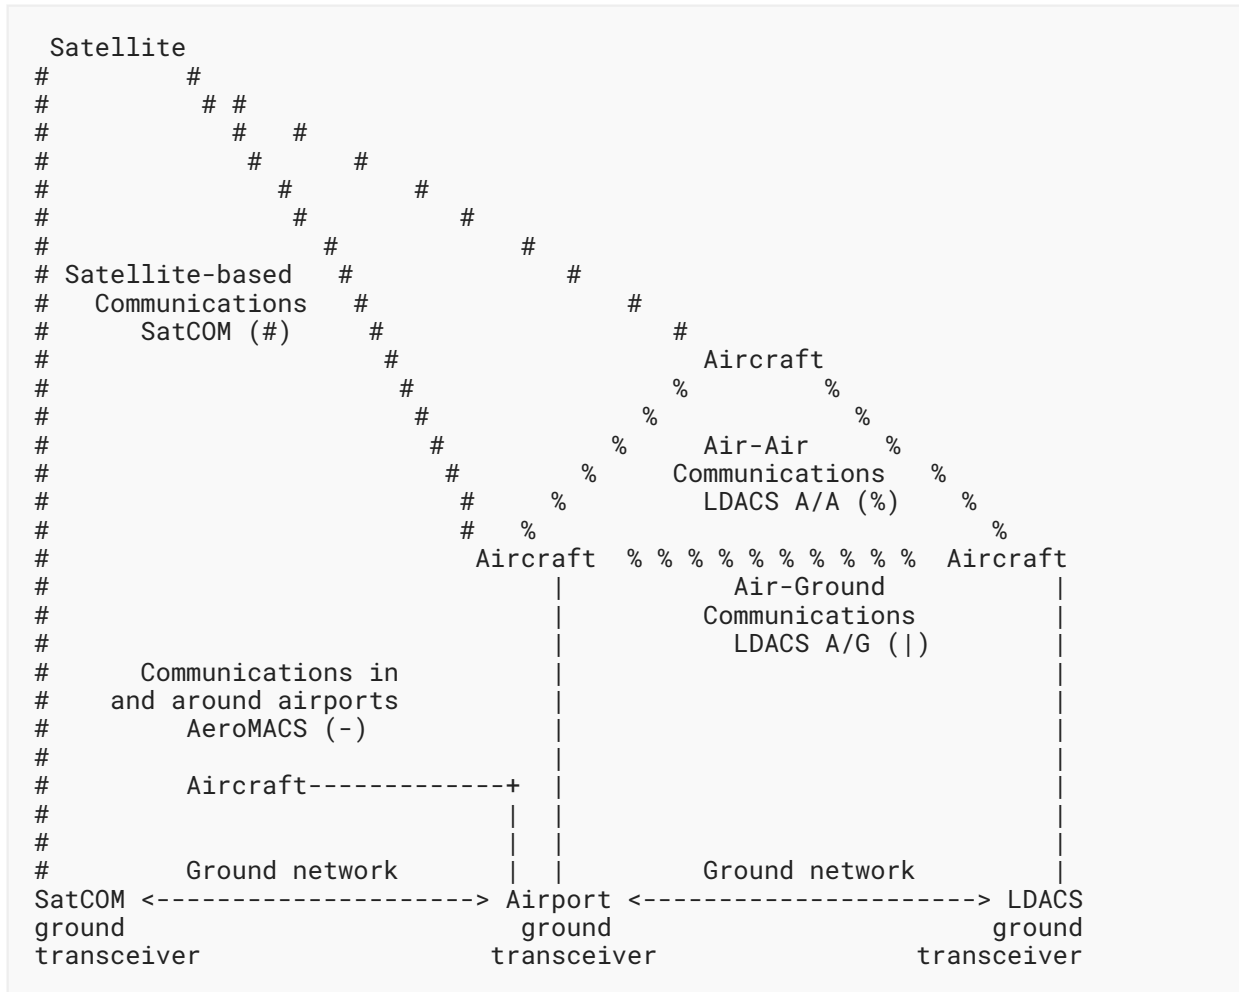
Satellite
#         #
#          # #
#            #   #
#             #      #
#               #       #
#                #         #
#                  #           #
# Satellite-based   #              #
#   Communications   #                 #
#      SatCOM (#)     #                   #
#                      #                    Aircraft
#                       #                 %         %
#                        #              %             %
#                         #           %     Air-Air     %
#                          #        %     Communications   %
#                           #     %        LDACS A/A (%)     %
#                           #   %                              %
#                          Aircraft  % % % % % % % % % %  Aircraft
#                               |            Air-Ground            |
#                               |          Communications          |
#                               |            LDACS A/G (|)         |
#       Communications in       |                                  |
#     and around airports       |                                  |
#          AeroMACS (-)         |                                  |
#                               |                                  |
#          Aircraft-------------+  |                               |
#                            |  |                                  |
#                            |  |                                  |
#          Ground network    |  |          Ground network          |
SatCOM <---------------------> Airport <----------------------> LDACS
ground                         ground                          ground
transceiver                  transceiver                  transceiver